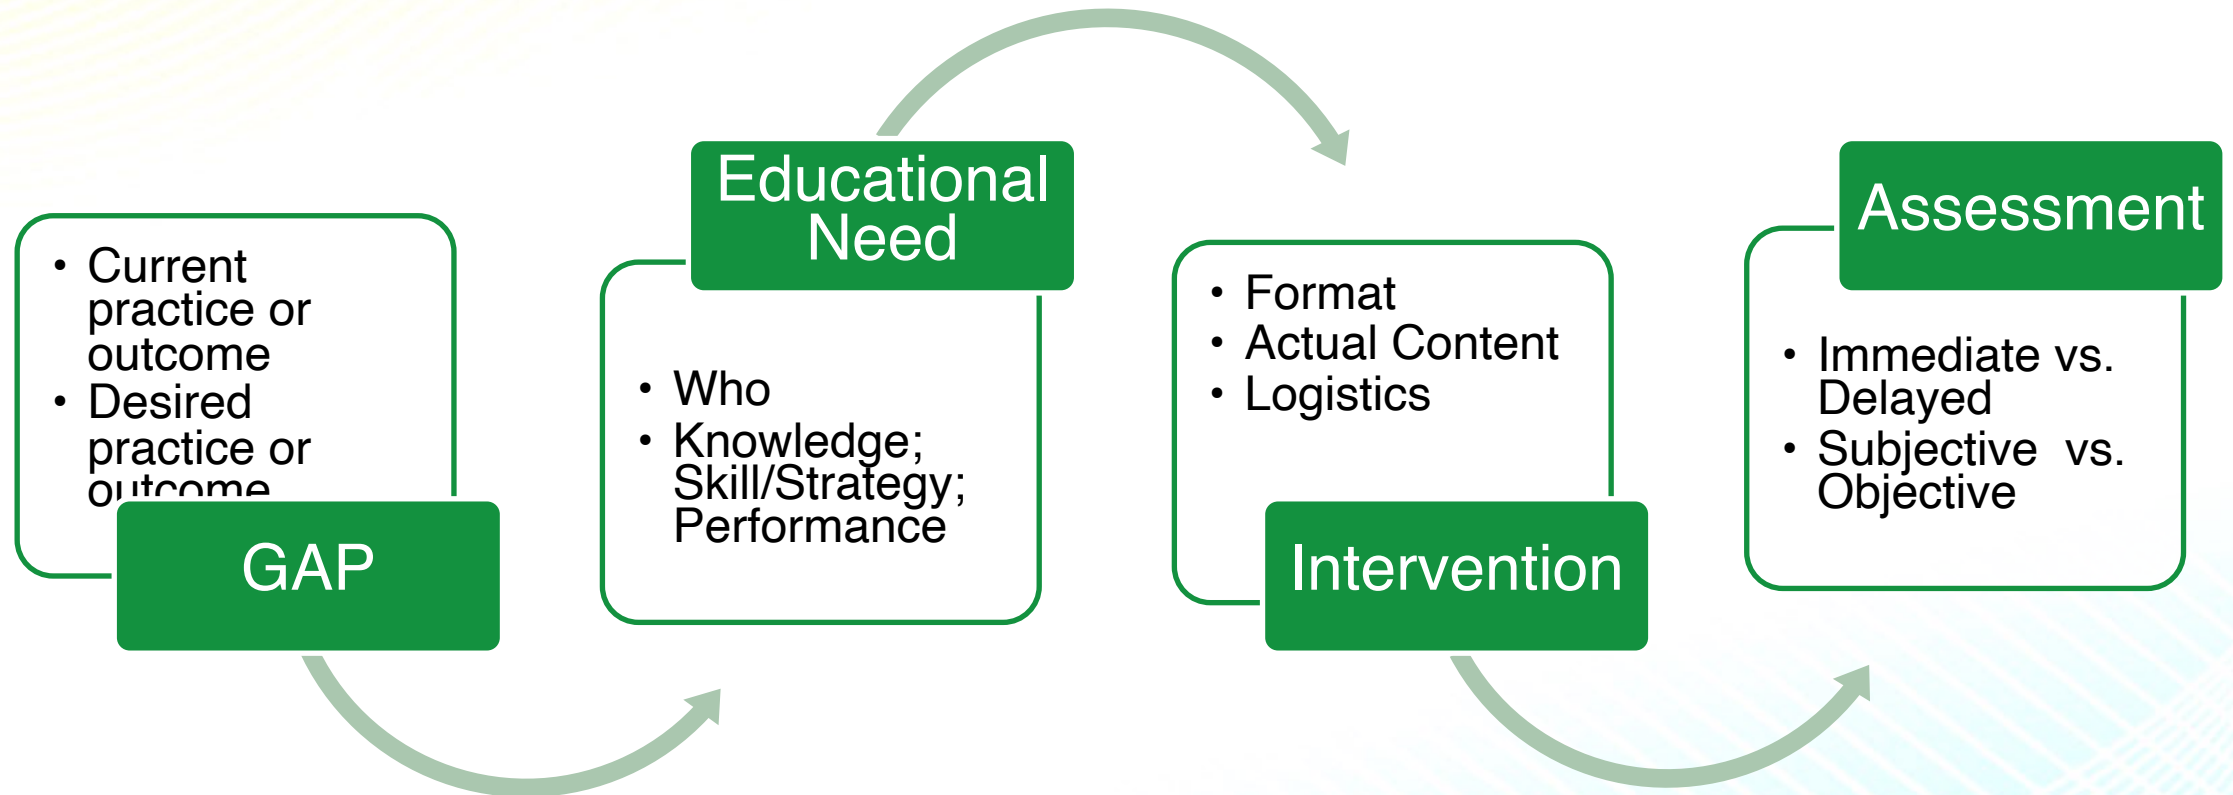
- Current practice or outcome
- Desired practice or outcome

GAP

Educational Need

- Who
- Knowledge; Skill/Strategy; Performance

- Format
- Actual Content
- Logistics

Intervention

Assessment

- Immediate vs. Delayed
- Subjective vs. Objective